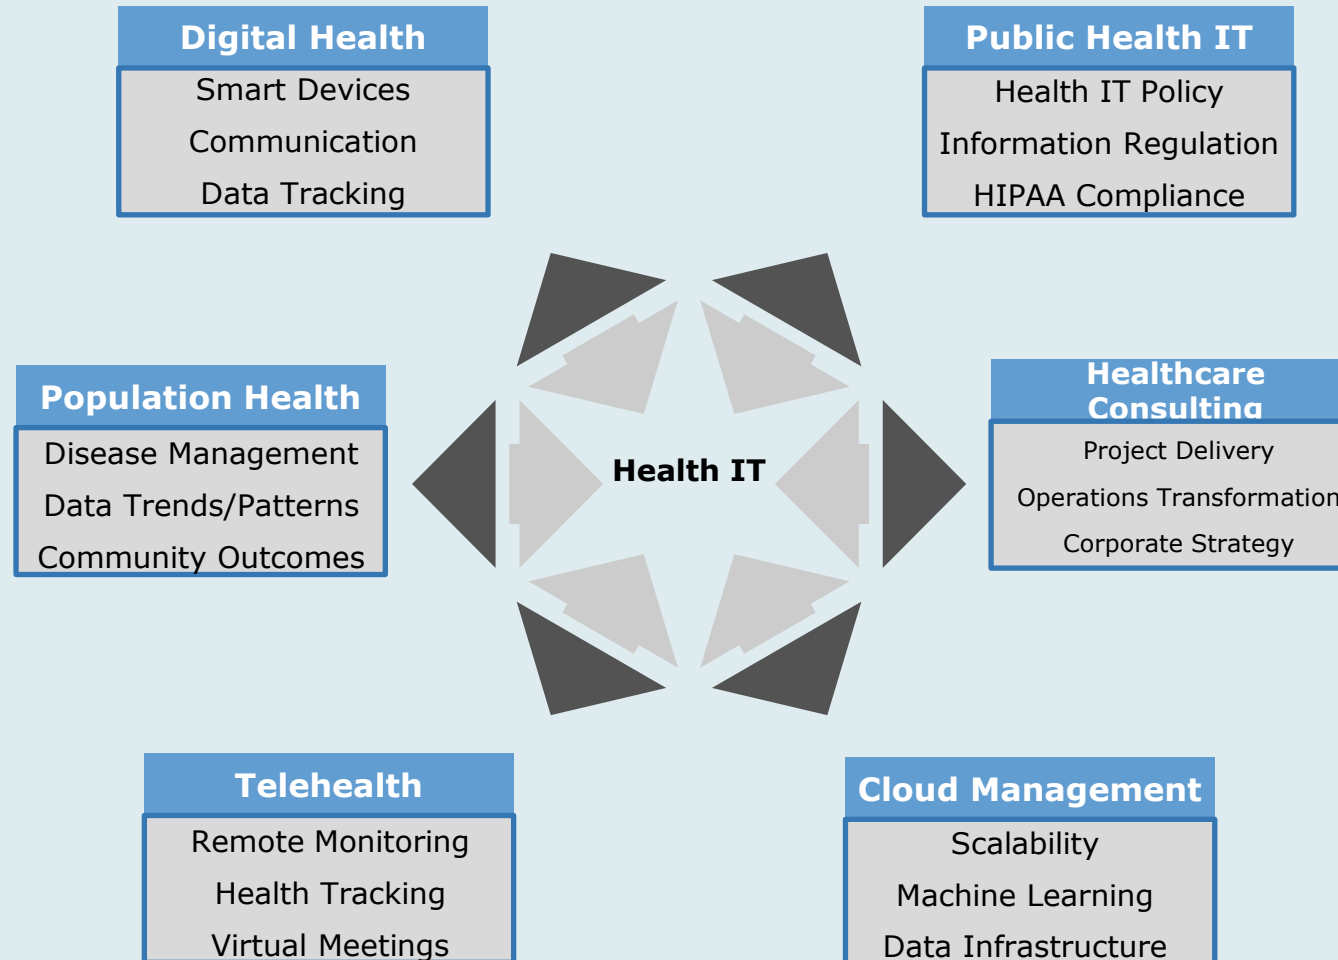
Digital Health
Smart Devices
Communication
Data Tracking

Public Health IT
Health IT Policy
Information Regulation
HIPAA Compliance

Population Health
Disease Management
Data Trends/Patterns
Community Outcomes

Health IT

Healthcare Consulting
Project Delivery
Operations Transformation
Corporate Strategy

Telehealth
Remote Monitoring
Health Tracking
Virtual Meetings

Cloud Management
Scalability
Machine Learning
Data Infrastructure